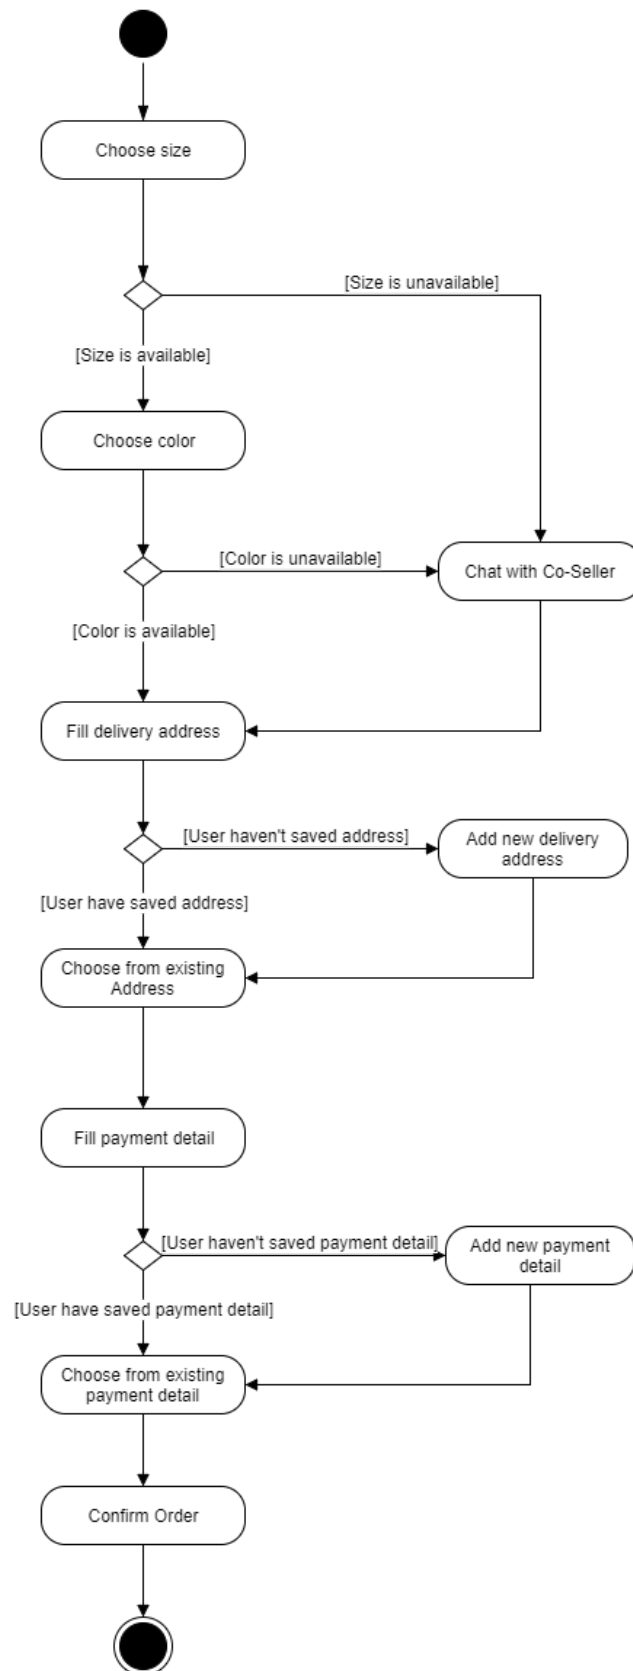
Choose size

[Size is unavailable]

[Size is available]

Choose color

[Color is unavailable]

Chat with Co-Seller

[Color is available]

Fill delivery address

[User haven't saved address]

Add new delivery address

[User have saved address]

Choose from existing Address

Fill payment detail

[User haven't saved payment detail]

Add new payment detail

[User have saved payment detail]

Choose from existing payment detail

Confirm Order